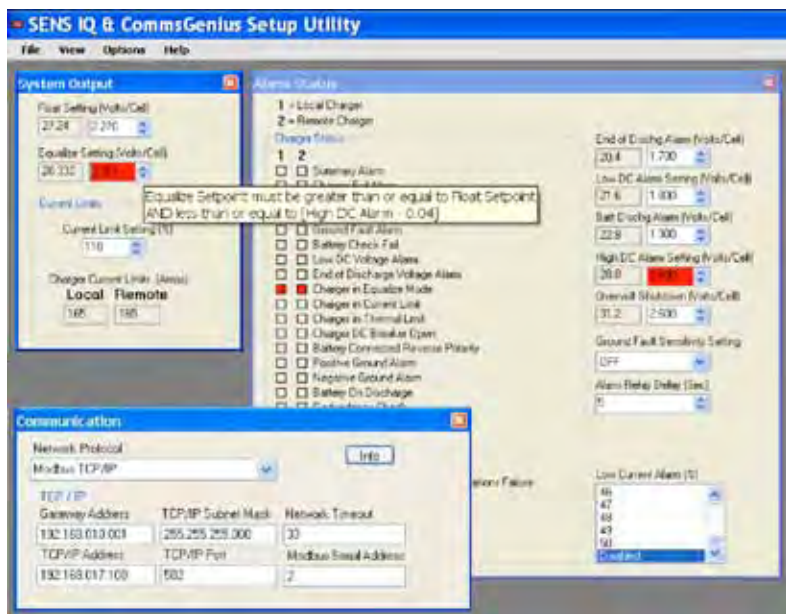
SENS IQ & CommsGenius Setup Utility

File View Options Help

System Output

Float Setting (Volts/Cell)
27.24 2.270

Equalize Setting (Volts/Cell)
28.332 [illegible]

Current Limits

Current Limit Setting (%)
110

Charger Current Limits (Amps)
Local Remote
165 165

Alarms Status

1 = Local Charger
2 = Remote Charger

Charger Status
1 2
Summary Alarm
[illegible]

Equalize Setpoint must be greater than or equal to Float Setpoint AND less than or equal to [High DC Alarm - 0.04]

Ground Fault Alarm
Battery Check Fail
Low DC Voltage Alarm
End of Discharge Voltage Alarm
Charger in Equalize Mode
Charger in Current Limit
Charger in Thermal Limit
Charger DC Breaker Open
Battery Connected Reverse Polarity
Positive Ground Alarm
Negative Ground Alarm
Battery On Discharge
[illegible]

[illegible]ions Failure

End of Dischg Alarm (Volts/Cell)
20.4 1.700

Low DC Alarm Setting (Volts/Cell)
21.6 1.800

Batt Dischg Alarm (Volts/Cell)
22.8 1.900

High DC Alarm Setting (Volts/Cell)
28.8 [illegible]

Overvolt Shutdown (Volts/Cell)
31.2 2.600

Ground Fault Sensitivity Setting
OFF

Alarm Relay Delay (Sec)
5

Low Current Alarm (%)
46
47
48
49
50
Disabled

Communication

Network Protocol
Modbus TCP/IP
Info

TCP / IP
Gateway Address
192.168.010.001
TCP/IP Subnet Mask
255.255.255.000
Network Timeout
30
TCP/IP Address
192.168.017.100
TCP/IP Port
502
Modbus Serial Address
2